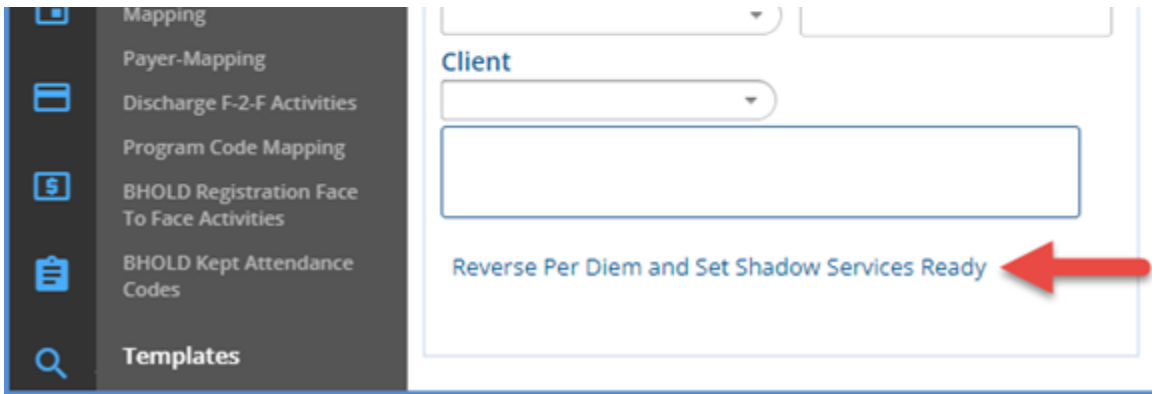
Mapping

Payer-Mapping

Discharge F-2-F Activities

Program Code Mapping

BHOLD Registration Face To Face Activities

BHOLD Kept Attendance Codes

Templates

Client

Reverse Per Diem and Set Shadow Services Ready